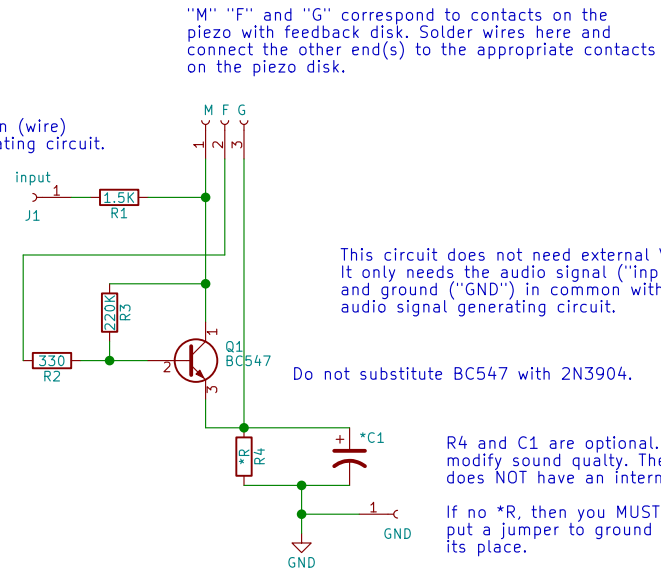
"M" "F" and "G" correspond to contacts on the piezo with feedback disk. Solder wires here and connect the other end(s) to the appropriate contacts on the piezo disk.

n (wire)
ating circuit.

M F G
1 2 3

input
1
J1
1.5K
R1

This circuit does not need external V
It only needs the audio signal ("inp
and ground ("GND") in common with
audio signal generating circuit.

220K
R3
1
Q1
BC547
330
R2
2
3

Do not substitute BC547 with 2N3904.

*R
R4
+
*C1

R4 and C1 are optional.
modify sound qualty. The
does NOT have an intern

If no *R, then you MUST
put a jumper to ground
its place.

1
GND
GND